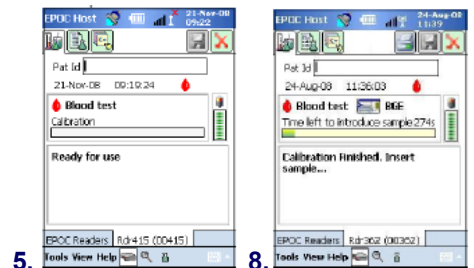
5.

EPOC Host 21-Nov-08 09:22

Pat Id

21-Nov-08 09:19:24

Blood test

Calibration

Ready for use

EPOC Readers Rdr415 (00415)

Tools View Help

8.

EPOC Host 24-Aug-08 11:39

Pat Id

24-Aug-08 11:36:03

Blood test BGE

Time left to introduce sample 274s

Calibration Finished. Insert sample...

EPOC Readers Rdr362 (00362)

Tools View Help